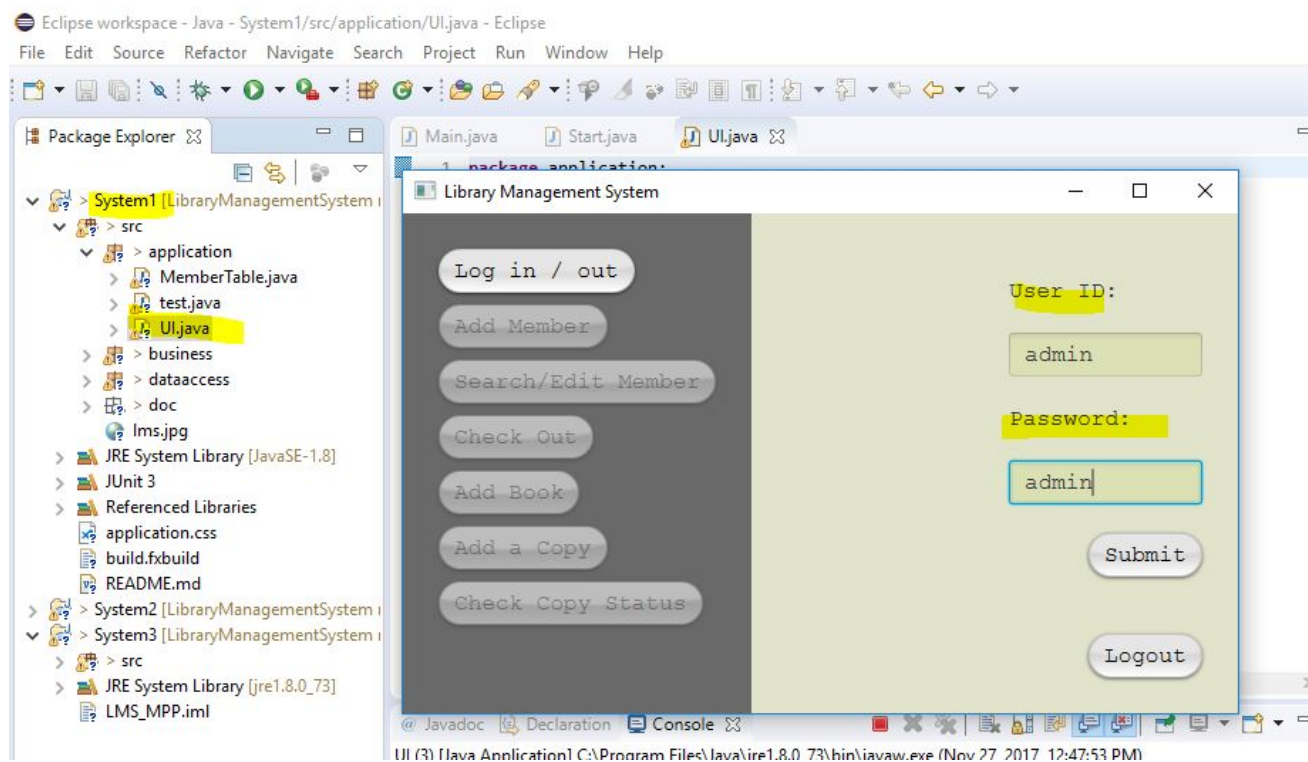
Eclipse workspace - Java - System1/src/application/UI.java - Eclipse

File Edit Source Refactor Navigate Search Project Run Window Help

Package Explorer

> System1 [LibraryManagementSystem

> src

> application

MemberTable.java

test.java

UI.java

> business

> dataaccess

> doc

lms.jpg

JRE System Library [JavaSE-1.8]

JUnit 3

Referenced Libraries

application.css

build.fxbuild

README.md

> System2 [LibraryManagementSystem

> System3 [LibraryManagementSystem

> src

JRE System Library [jre1.8.0_73]

LMS_MPP.iml

Main.java Start.java UI.java

1 package application;

Library Management System

Log in / out

Add Member

Search/Edit Member

Check Out

Add Book

Add a Copy

Check Copy Status

User ID:

admin

Password:

admin

Submit

Logout

@ Javadoc Declaration Console

UI (3) [Java Application] C:\Program Files\Java\jre1.8.0_73\bin\javaw.exe (Nov 27, 2017, 12:47:53 PM)